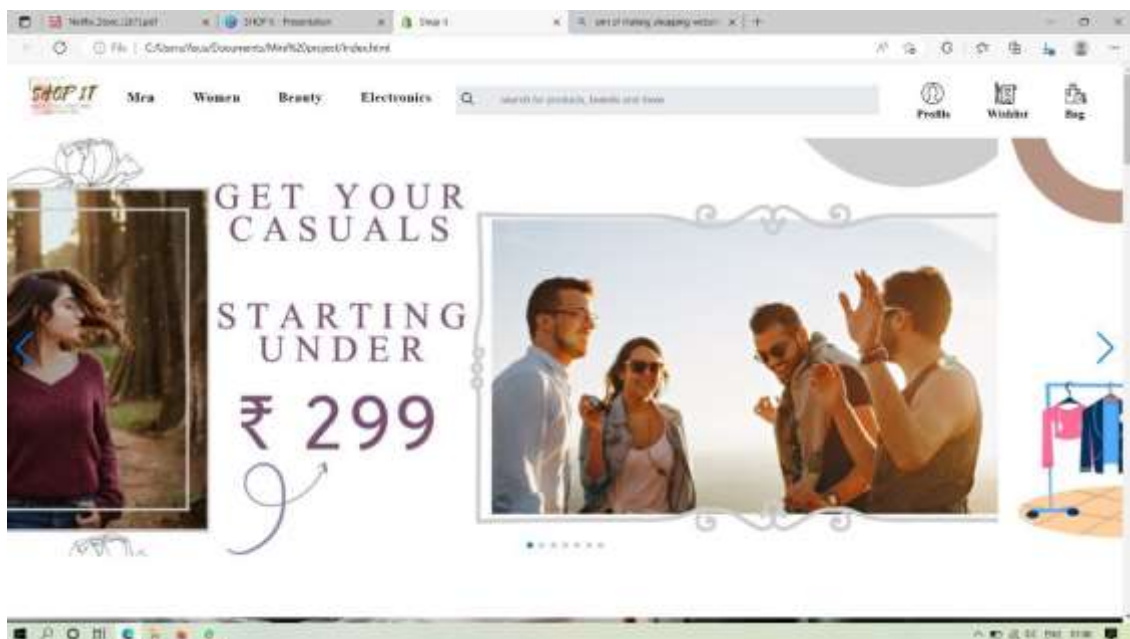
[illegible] × SHOP it - Presentation × Shop it × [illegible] × +

File | C:/Users/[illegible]/Documents/Mini%20project/index.html

SHOP IT

Men Women Beauty Electronics

search for products, brands and more

Profile Wishlist Bag

GET YOUR CASUALS

STARTING UNDER

₹ 299